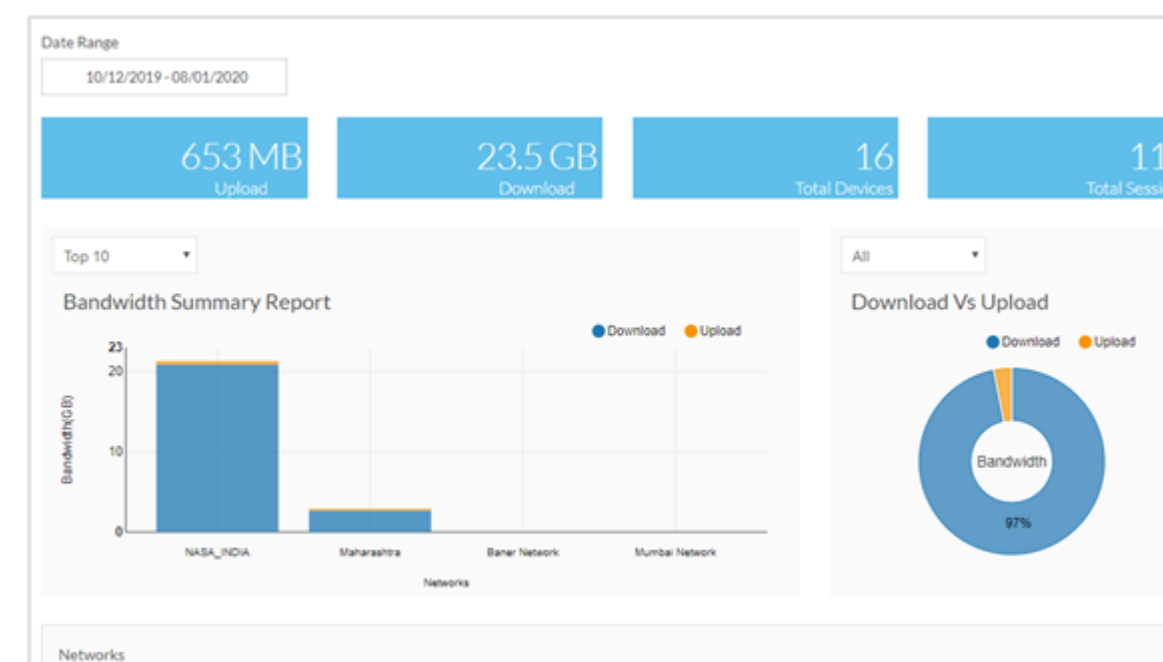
Date Range

10/12/2019 - 08/01/2020

653 MB
Upload

23.5 GB
Download

16
Total Devices

11
Total Sessi

Top 10

Bandwidth Summary Report

Download Upload

23
20
10
0

Bandwidth(GB)

NASA_INDIA
Maharashtra
Baner Network
Mumbai Network

Networks

All

Download Vs Upload

Download Upload

Bandwidth

97%

Networks